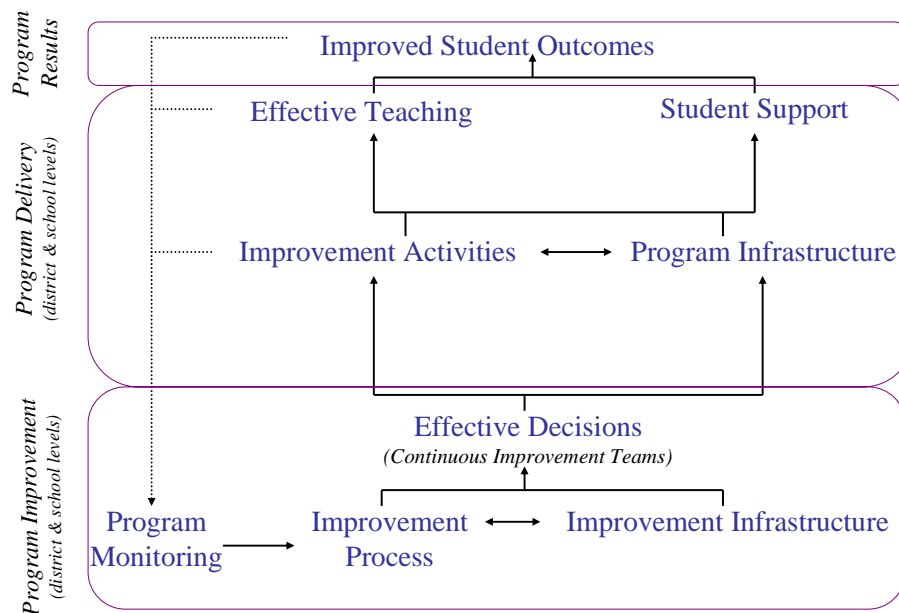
Program Results

Improved Student Outcomes

Program Delivery (district & school levels)

Effective Teaching

Student Support

Improvement Activities

Program Infrastructure

Program Improvement (district & school levels)

Effective Decisions

(Continuous Improvement Teams)

Program Monitoring

Improvement Process

Improvement Infrastructure